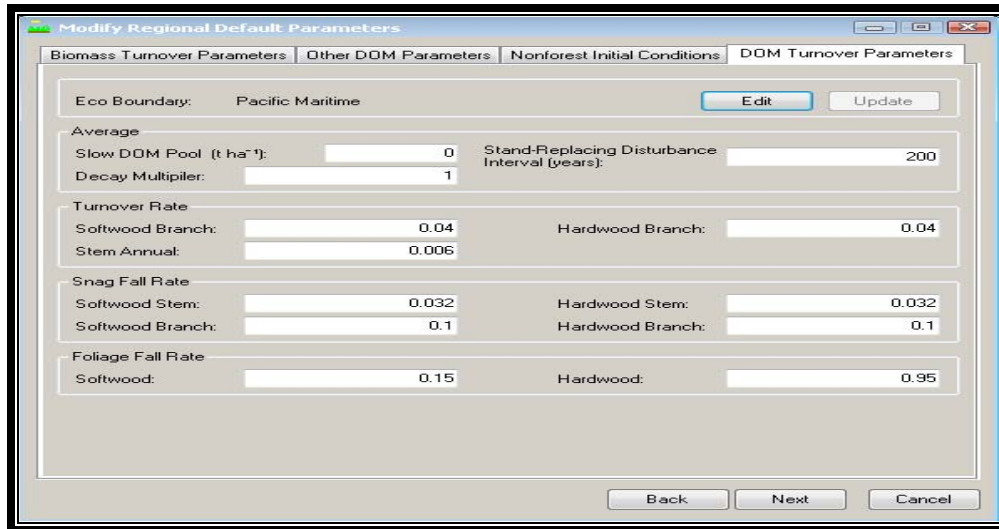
Modify Regional Default Parameters

Biomass Turnover Parameters | Other DOM Parameters | Nonforest Initial Conditions | DOM Turnover Parameters

Eco Boundary: Pacific Maritime

Edit

Update

Average

Slow DOM Pool (t $ha^{-1}$): 0

Decay Multipiler: 1

Stand-Replacing Disturbance Interval (years): 200

Turnover Rate

Softwood Branch: 0.04

Hardwood Branch: 0.04

Stem Annual: 0.006

Snag Fall Rate

Softwood Stem: 0.032

Hardwood Stem: 0.032

Softwood Branch: 0.1

Hardwood Branch: 0.1

Foliage Fall Rate

Softwood: 0.15

Hardwood: 0.95

Back

Next

Cancel